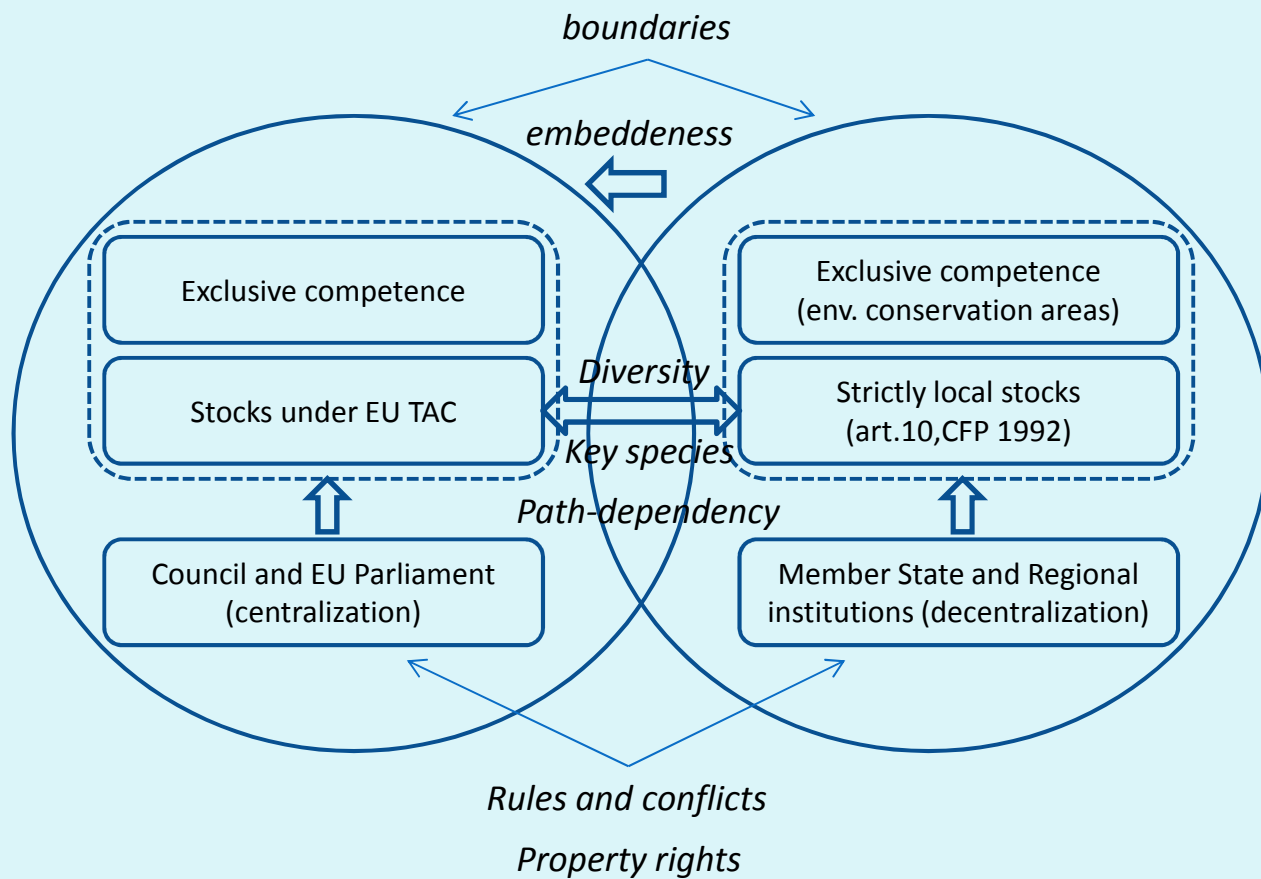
boundaries

embeddeness

Exclusive competence

Stocks under EU TAC

Exclusive competence (env. conservation areas)

Strictly local stocks (art.10,CFP 1992)

Diversity

Key species

Path-dependency

Council and EU Parliament (centralization)

Member State and Regional institutions (decentralization)

Rules and conflicts

Property rights